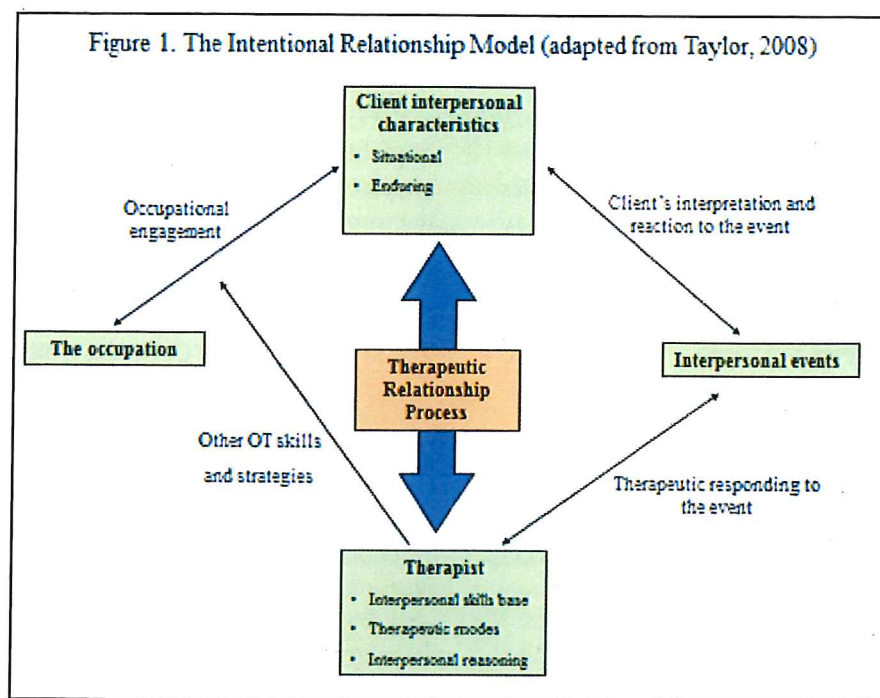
Figure 1. The Intentional Relationship Model (adapted from Taylor, 2008)

Client interpersonal characteristics
• Situational
• Enduring

Occupational engagement

Client's interpretation and reaction to the event

The occupation

Therapeutic Relationship Process

Interpersonal events

Other OT skills and strategies

Therapeutic responding to the event

Therapist
• Interpersonal skills base
• Therapeutic modes
• Interpersonal reasoning